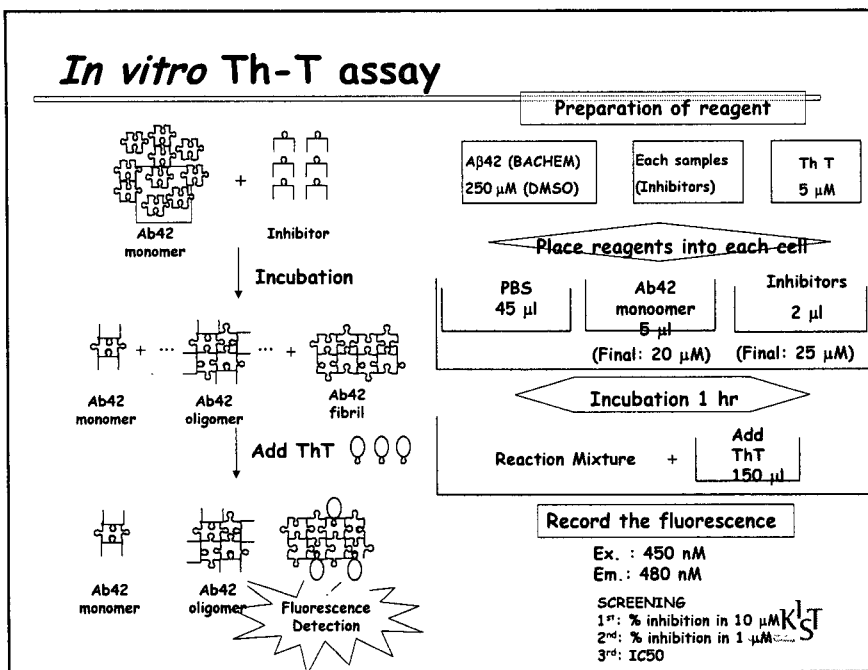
*In vitro* Th-T assay

Ab42 monomer

+

Inhibitor

Incubation

Ab42 monomer

+ ··· 

Ab42 oligomer

··· +

Ab42 fibril

Add ThT

Ab42 monomer

Ab42 oligomer

Fluorescence Detection

Preparation of reagent

Aβ42 (BACHEM) 250 μM (DMSO)

Each samples (Inhibitors)

Th T 5 μM

Place reagents into each cell

PBS 45 μl

Ab42 monoomer 5 μl (Final: 20 μM)

Inhibitors 2 μl (Final: 25 μM)

Incubation 1 hr

Reaction Mixture + Add ThT 150 μl

Record the fluorescence

Ex. : 450 nM
Em.: 480 nM

SCREENING
1st: % inhibition in 10 μM
2nd: % inhibition in 1 μM
3rd: IC50

KIST